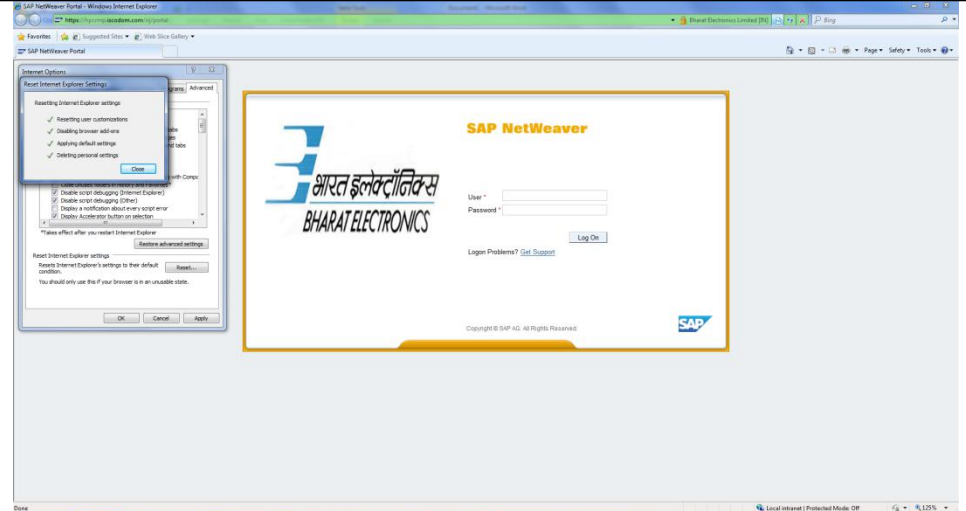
SAP NetWeaver Portal - Windows Internet Explorer

https://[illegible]/irj/portal

Bharat Electronics Limited [IN]

Bing

Favorites

Suggested Sites ▾

Web Slice Gallery ▾

SAP NetWeaver Portal

Page ▾ Safety ▾ Tools ▾

Internet Options

Reset Internet Explorer Settings

Resetting Internet Explorer settings

Resetting user customizations

Disabling browser add-ons

Applying default settings

Deleting personal settings

Close

Programs Advanced

Disable script debugging (Internet Explorer)

Disable script debugging (Other)

Display a notification about every script error

Display Accelerator button on selection

*Takes effect after you restart Internet Explorer

Restore advanced settings

Reset Internet Explorer settings

Resets Internet Explorer's settings to their default condition.

Reset...

You should only use this if your browser is in an unusable state.

OK Cancel Apply

भारत इलेक्ट्रॉनिक्स

BHARAT ELECTRONICS

SAP NetWeaver

User *

Password *

Log On

Logon Problems? Get Support

Copyright © SAP AG. All Rights Reserved

SAP

Done

Local intranet | Protected Mode: Off

125%